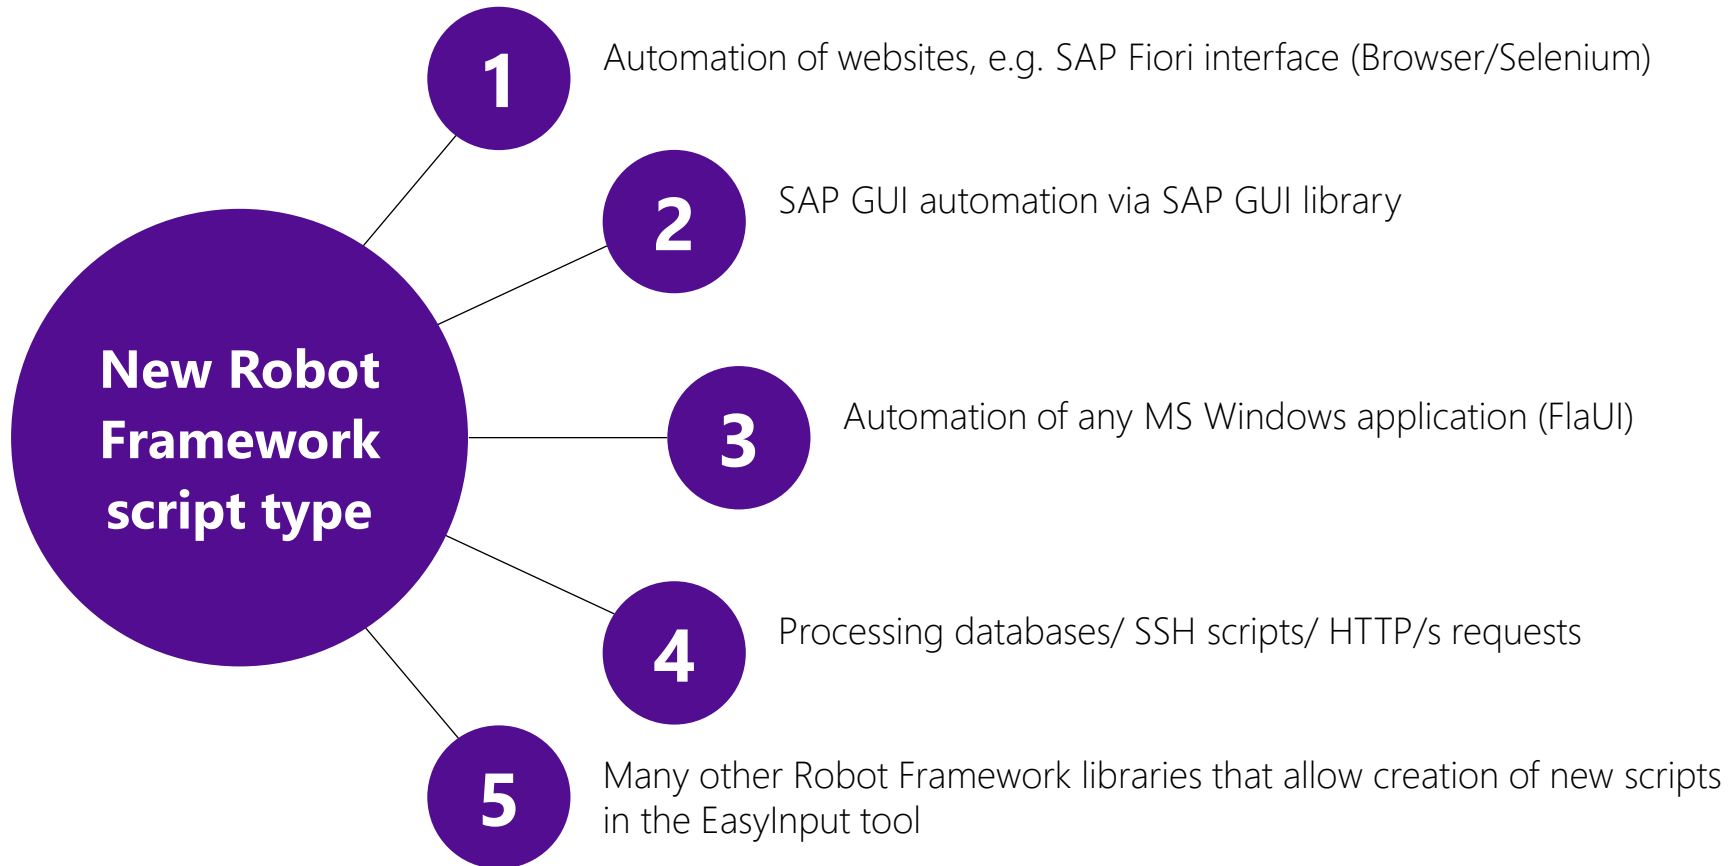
New Robot Framework script type

1

Automation of websites, e.g. SAP Fiori interface (Browser/Selenium)

2

SAP GUI automation via SAP GUI library

3

Automation of any MS Windows application (FlaUI)

4

Processing databases/ SSH scripts/ HTTP/s requests

5

Many other Robot Framework libraries that allow creation of new scripts in the EasyInput tool